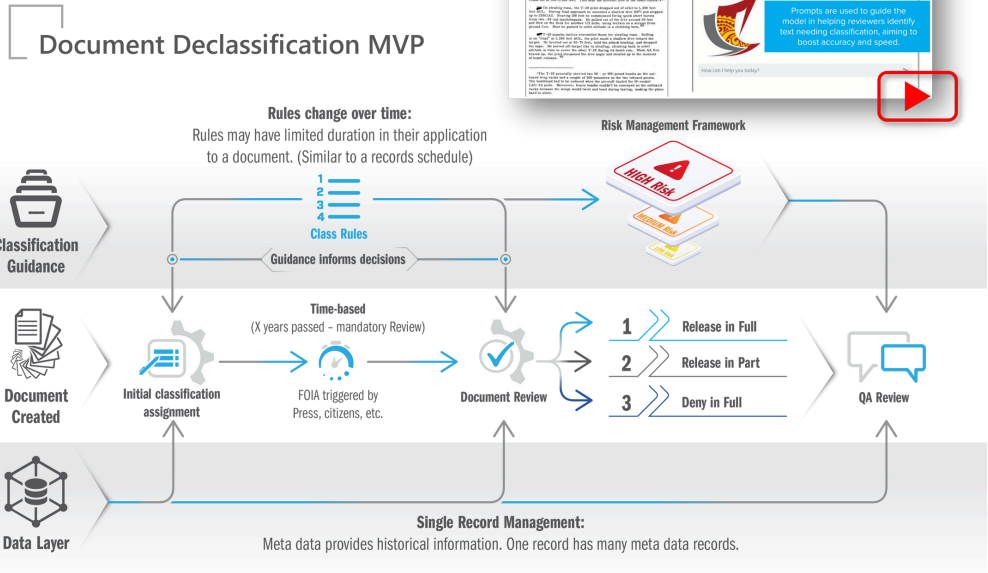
Document Declassification MVP

Prompts are used to guide the model in helping reviewers identify text needing classification, aiming to boost accuracy and speed.

How can I help you today?

Rules change over time:
Rules may have limited duration in their application to a document. (Similar to a records schedule)

1
2
3
4
Class Rules

Risk Management Framework

HIGH Risk
MEDIUM Risk
LOW Risk

Classification Guidance

Guidance informs decisions

Time-based
(X years passed – mandatory Review)

Document Created

Initial classification assignment

FOIA triggered by Press, citizens, etc.

Document Review

1 Release in Full
2 Release in Part
3 Deny in Full

QA Review

Data Layer

Single Record Management:
Meta data provides historical information. One record has many meta data records.